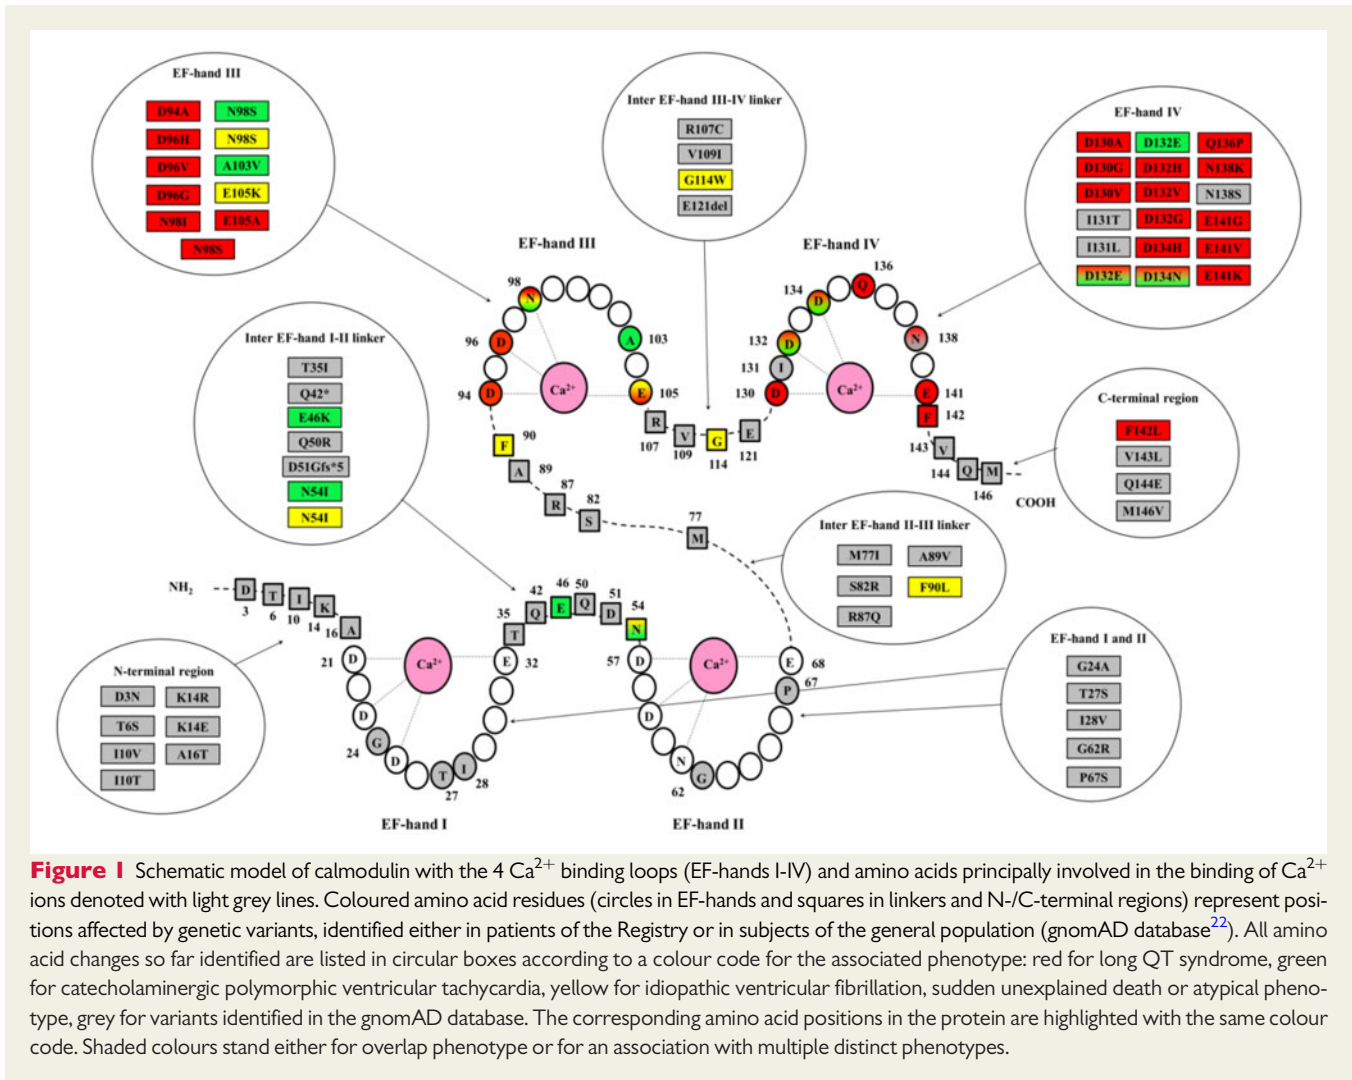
EF-hand III

D94A N98S
D96H N98S
D96V A103V
D96G E105K
N98I E105A
N98S

Inter EF-hand III-IV linker

R107C
V109I
G114W
E121del

EF-hand IV

D130A D132E Q136P
D130G D132H N138K
D130V D132V N138S
I131T D132G E141G
I131L D134H E141V
D132E D134N E141K

EF-hand III

EF-hand IV

98 N
96 D
94 D
A 103
E 105
$Ca^{2+}$
134 D
136 Q
132 D
131 I
130 D
N 138
E 141
F 142
$Ca^{2+}$
R 107
V 109
G 114
E 121
F 90
A 89
R 87
S 82
143 V
144 Q
M 146
COOH

C-terminal region

F142L
V143L
Q144E
M146V

Inter EF-hand I-II linker

T35I
Q42*
E46K
Q50R
D51Gfs*5
N54I
N54I

77 M

Inter EF-hand II-III linker

M77I A89V
S82R F90L
R87Q

$NH_2$
D 3
T 6
I 10
K 14
A 16
35 T
42 Q
46 E
50 Q
51 D
54 N
21 D
$Ca^{2+}$
E 32
24 G
D
D
T 27
I 28
57 D
$Ca^{2+}$
E 68
P 67
D
N
G 62

EF-hand I and II

G24A
T27S
I28V
G62R
P67S

N-terminal region

D3N K14R
T6S K14E
I10V A16T
I10T

EF-hand I

EF-hand II

Figure 1 Schematic model of calmodulin with the 4 $Ca^{2+}$ binding loops (EF-hands I-IV) and amino acids principally involved in the binding of $Ca^{2+}$ ions denoted with light grey lines. Coloured amino acid residues (circles in EF-hands and squares in linkers and N-/C-terminal regions) represent positions affected by genetic variants, identified either in patients of the Registry or in subjects of the general population (gnomAD database$^{22}$). All amino acid changes so far identified are listed in circular boxes according to a colour code for the associated phenotype: red for long QT syndrome, green for catecholaminergic polymorphic ventricular tachycardia, yellow for idiopathic ventricular fibrillation, sudden unexplained death or atypical phenotype, grey for variants identified in the gnomAD database. The corresponding amino acid positions in the protein are highlighted with the same colour code. Shaded colours stand either for overlap phenotype or for an association with multiple distinct phenotypes.